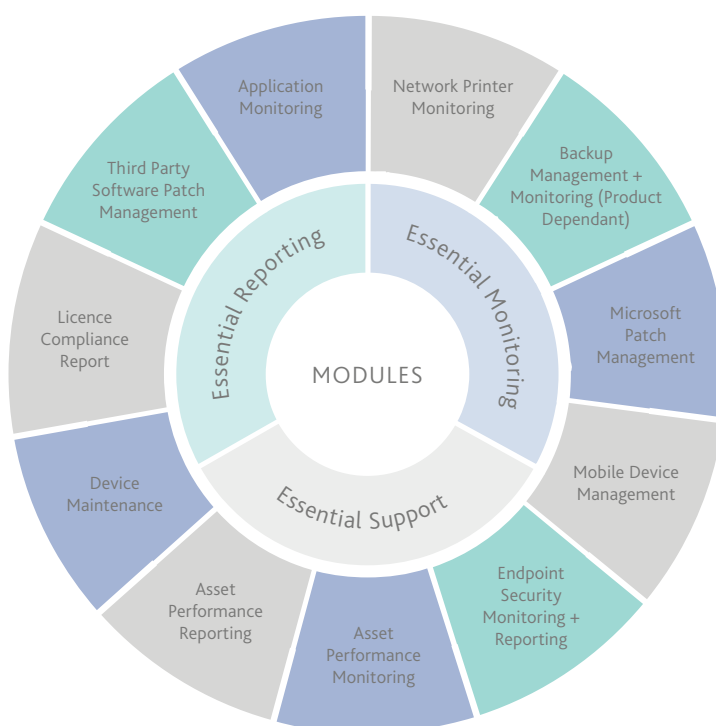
Application Monitoring

Network Printer Monitoring

Backup Management + Monitoring (Product Dependant)

Microsoft Patch Management

Mobile Device Management

Endpoint Security Monitoring + Reporting

Asset Performance Monitoring

Asset Performance Reporting

Device Maintenance

Licence Compliance Report

Third Party Software Patch Management

Essential Reporting

Essential Monitoring

Essential Support

MODULES